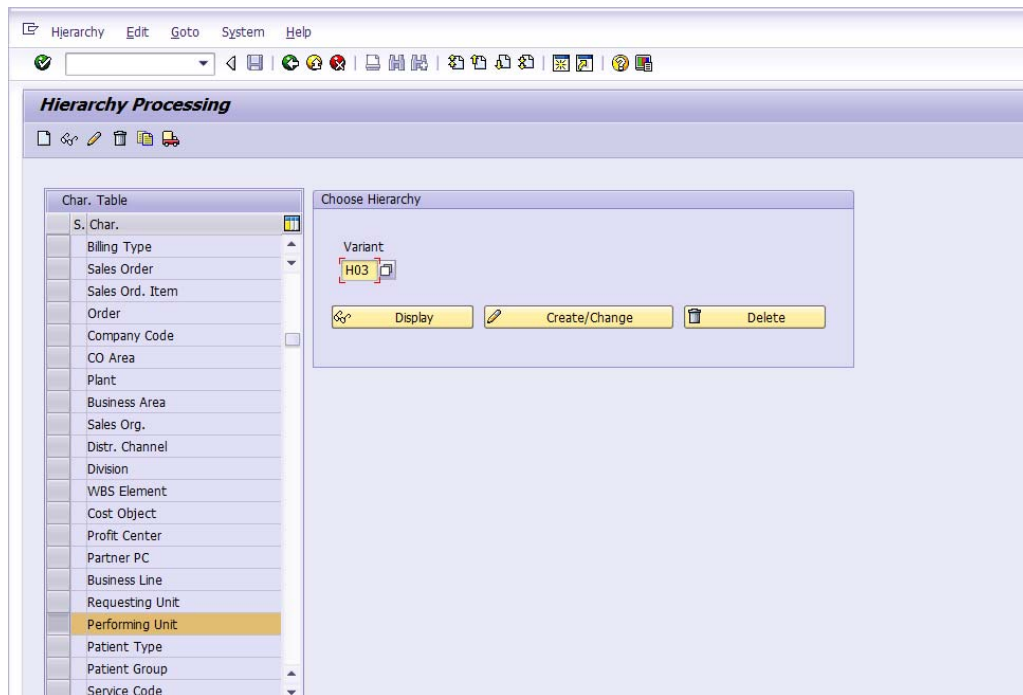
Hierarchy Edit Goto System Help

Hierarchy Processing

Char. Table

| S. | Char. |
|---|---|
| | Billing Type |
| | Sales Order |
| | Sales Ord. Item |
| | Order |
| | Company Code |
| | CO Area |
| | Plant |
| | Business Area |
| | Sales Org. |
| | Distr. Channel |
| | Division |
| | WBS Element |
| | Cost Object |
| | Profit Center |
| | Partner PC |
| | Business Line |
| | Requesting Unit |
| | Performing Unit |
| | Patient Type |
| | Patient Group |
| | Service Code |

Choose Hierarchy

Variant

H03

Display

Create/Change

Delete